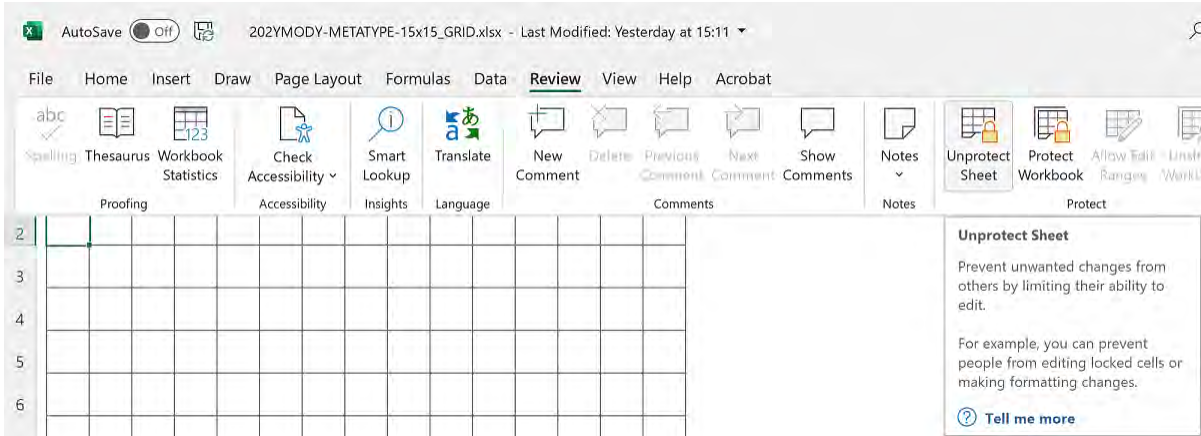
AutoSave Off 202YMODY-METATYPE-15x15_GRID.xlsx - Last Modified: Yesterday at 15:11

File Home Insert Draw Page Layout Formulas Data Review View Help Acrobat

abc Spelling Thesaurus Workbook Statistics
Proofing

Check Accessibility
Accessibility

Smart Lookup
Insights

Translate
Language

New Comment Delete Previous Comment Next Comment Show Comments
Comments

Notes
Notes

Unprotect Sheet Protect Workbook Allow Edit Ranges Unsh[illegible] Work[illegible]
Protect

2
3
4
5
6

Unprotect Sheet

Prevent unwanted changes from others by limiting their ability to edit.

For example, you can prevent people from editing locked cells or making formatting changes.

Tell me more